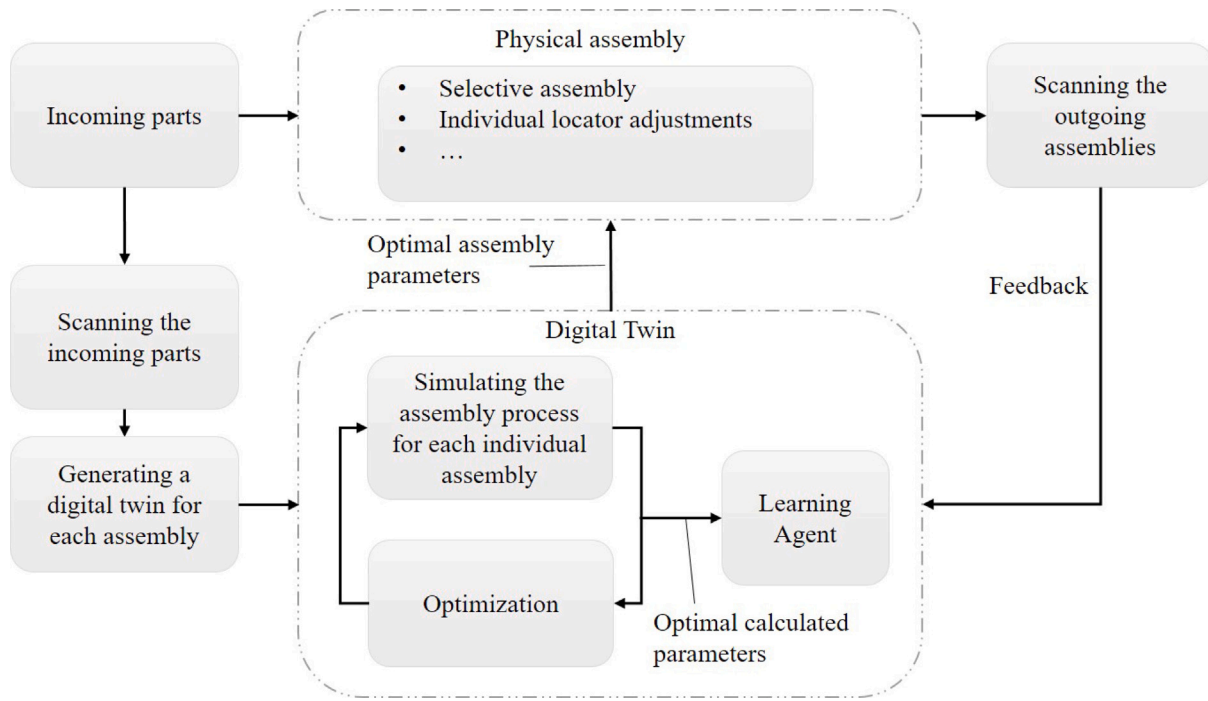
Incoming parts

Physical assembly

- Selective assembly
- Individual locator adjustments
- …

Scanning the outgoing assemblies

Optimal assembly parameters

Feedback

Scanning the incoming parts

Digital Twin

Simulating the assembly process for each individual assembly

Generating a digital twin for each assembly

Learning Agent

Optimization

Optimal calculated parameters